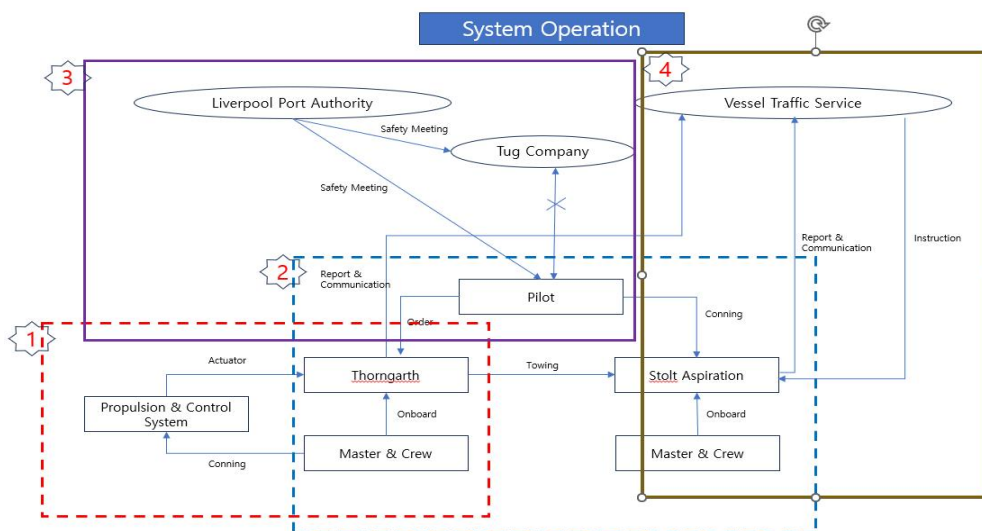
System Operation

3

4

Liverpool Port Authority

Vessel Traffic Service

Safety Meeting

Tug Company

Safety Meeting

Report & Communication

Instruction

2

Report & Communication

Pilot

1

Order

Conning

Actuator

Thorngarth

Towing

Stolt Aspiration

Propulsion & Control System

Onboard

Onboard

Conning

Master & Crew

Master & Crew